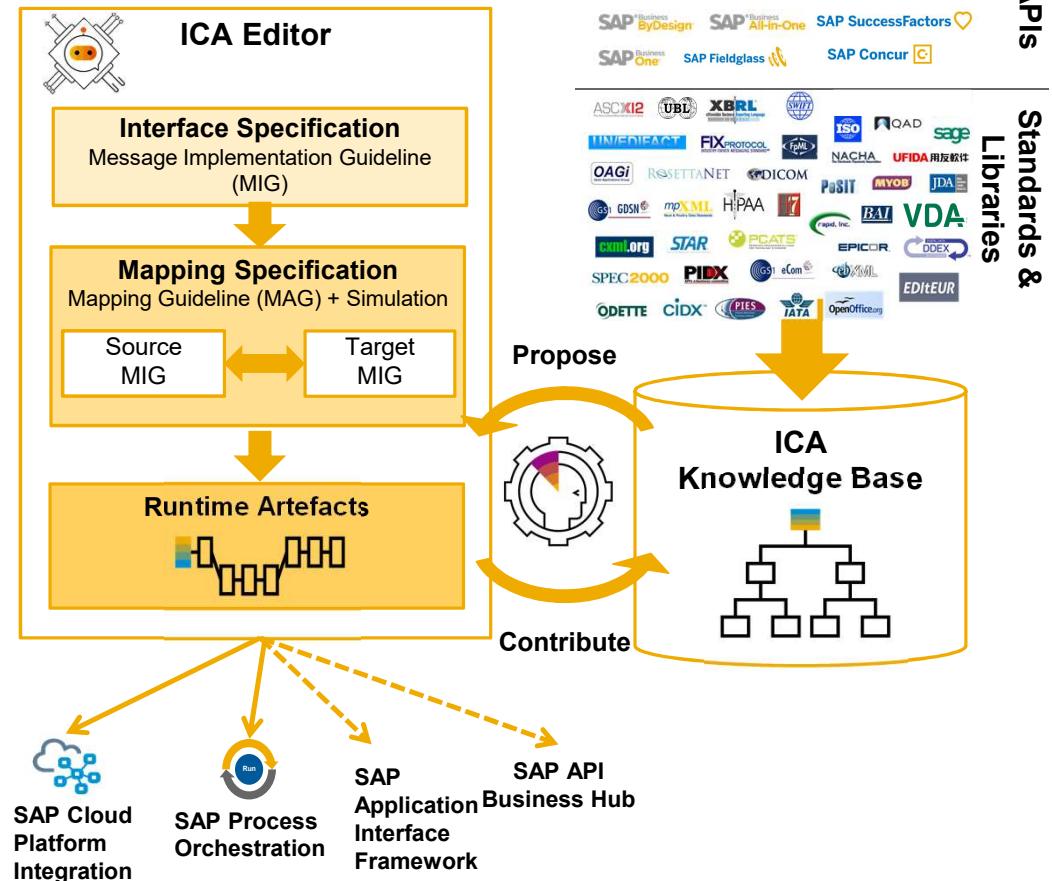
ICA Editor

Interface Specification
Message Implementation Guideline (MIG)

Mapping Specification
Mapping Guideline (MAG) + Simulation

Source MIG

Target MIG

Runtime Artefacts

SAP Business ByDesign SAP Business All-in-One SAP SuccessFactors
SAP Business One SAP Fieldglass SAP Concur

APIs

ASC X12 UBL XBRL SWIFT
UN/EDIFACT FIX PROTOCOL FpML ISO QAD sage
NACHA UFIDA用友软件
OAGi ROSETTANET DICOM PoSIT MYOB JDA
GS1 GDSN mpXML HIPAA HL7 rapid, inc. BAI VDA
cxml.org STAR PCATS EPICOR DDEX
SPEC2000 PIDX GS1 eCom ebXML EDItEUR
ODETTE CIDX PIES IATA OpenOffice.org

Standards & Libraries

Propose

Contribute

ICA Knowledge Base

Run

SAP Cloud Platform Integration

SAP Process Orchestration

SAP Application Interface Framework

SAP API Business Hub